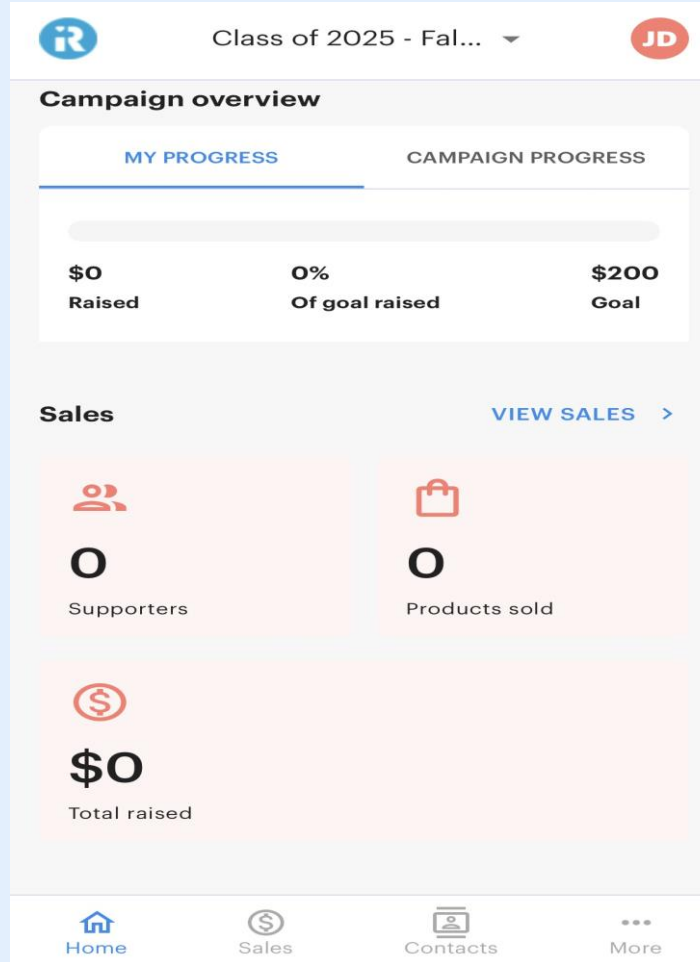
iR

Class of 2025 - Fal...

JD

Campaign overview

MY PROGRESS

CAMPAIGN PROGRESS

$0
Raised

0%
Of goal raised

$200
Goal

Sales

VIEW SALES >

0
Supporters

0
Products sold

$0
Total raised

Home

Sales

Contacts

More